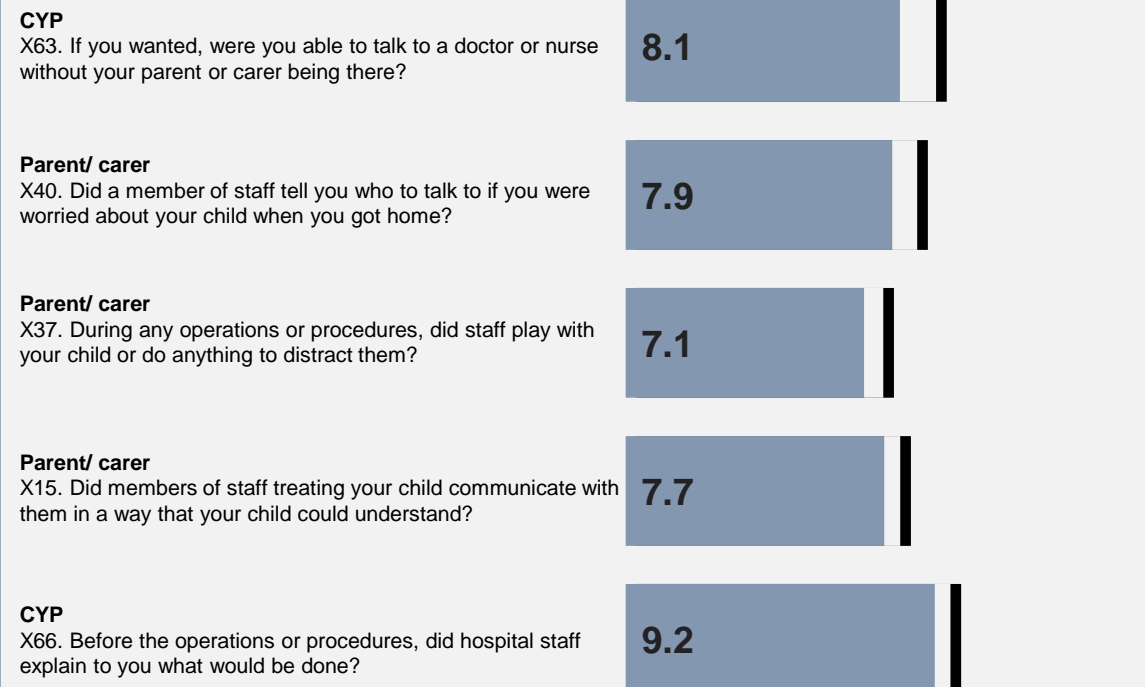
**CYP**
X63. If you wanted, were you able to talk to a doctor or nurse without your parent or carer being there?

8.1

**Parent/ carer**
X40. Did a member of staff tell you who to talk to if you were worried about your child when you got home?

7.9

**Parent/ carer**
X37. During any operations or procedures, did staff play with your child or do anything to distract them?

7.1

**Parent/ carer**
X15. Did members of staff treating your child communicate with them in a way that your child could understand?

7.7

**CYP**
X66. Before the operations or procedures, did hospital staff explain to you what would be done?

9.2